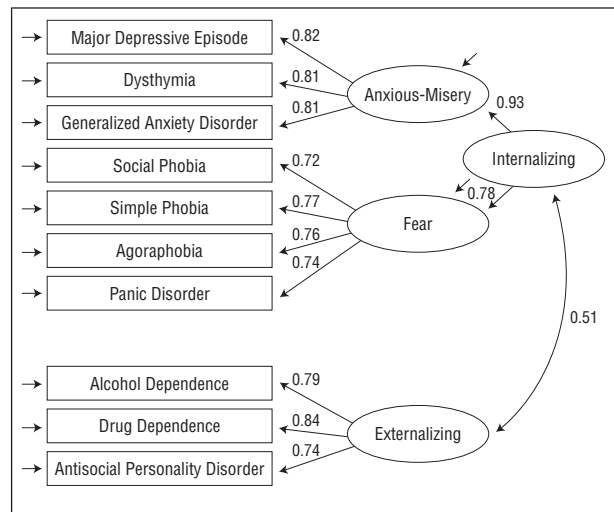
Major Depressive Episode
0.82
Dysthymia
0.81
Anxious-Misery
0.81
Generalized Anxiety Disorder
0.93
Social Phobia
0.72
Internalizing
Simple Phobia
0.77
0.78
Fear
Agoraphobia
0.76
0.74
Panic Disorder
0.51
Alcohol Dependence
0.79
Drug Dependence
0.84
Externalizing
0.74
Antisocial Personality Disorder